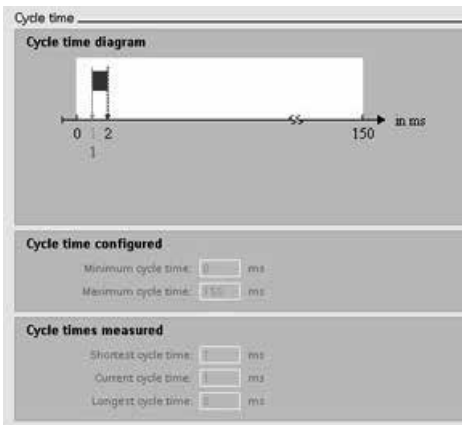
Cycle time

Cycle time diagram

0 1 2 150 in ms

Cycle time configured

Minimum cycle time: 0 ms

Maximum cycle time: 150 ms

Cycle times measured

Shortest cycle time: 1 ms

Current cycle time: 1 ms

Longest cycle time: 2 ms